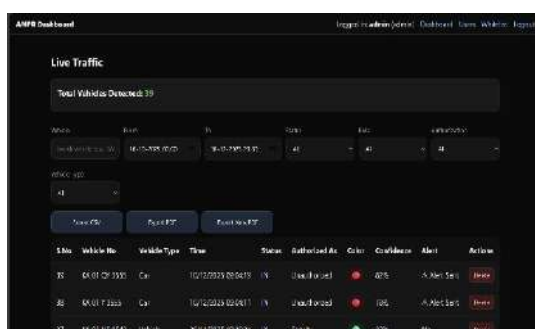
ANPR Dashboard

Logged in as admin (admin) Dashboard Users Whitelist Logout

Live Traffic

Total Vehicles Detected: 39

Vehicle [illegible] To Status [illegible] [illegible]

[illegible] 16-12-2025 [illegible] 16-12-2025 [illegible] All All All

Vehicle type

All

Export CSV Export PDF Export Excel PDF

| S.No. | Vehicle No. | Vehicle Type | Time | Status | Authorized As | Color | Confidence | Alert | Actions |
|---|---|---|---|---|---|---|---|---|---|
| 35 | KA 01 CP 3330 | Car | 16/12/2025 09:04:19 | IN | Unauthorized | | 82% | Alert Sent | Delete |
| 36 | KA 01 T 3555 | Car | 16/12/2025 09:04:11 | IN | Unauthorized | | 78% | Alert Sent | Delete |
| 37 | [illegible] | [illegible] | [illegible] | IN | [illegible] | | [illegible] | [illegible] | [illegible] |